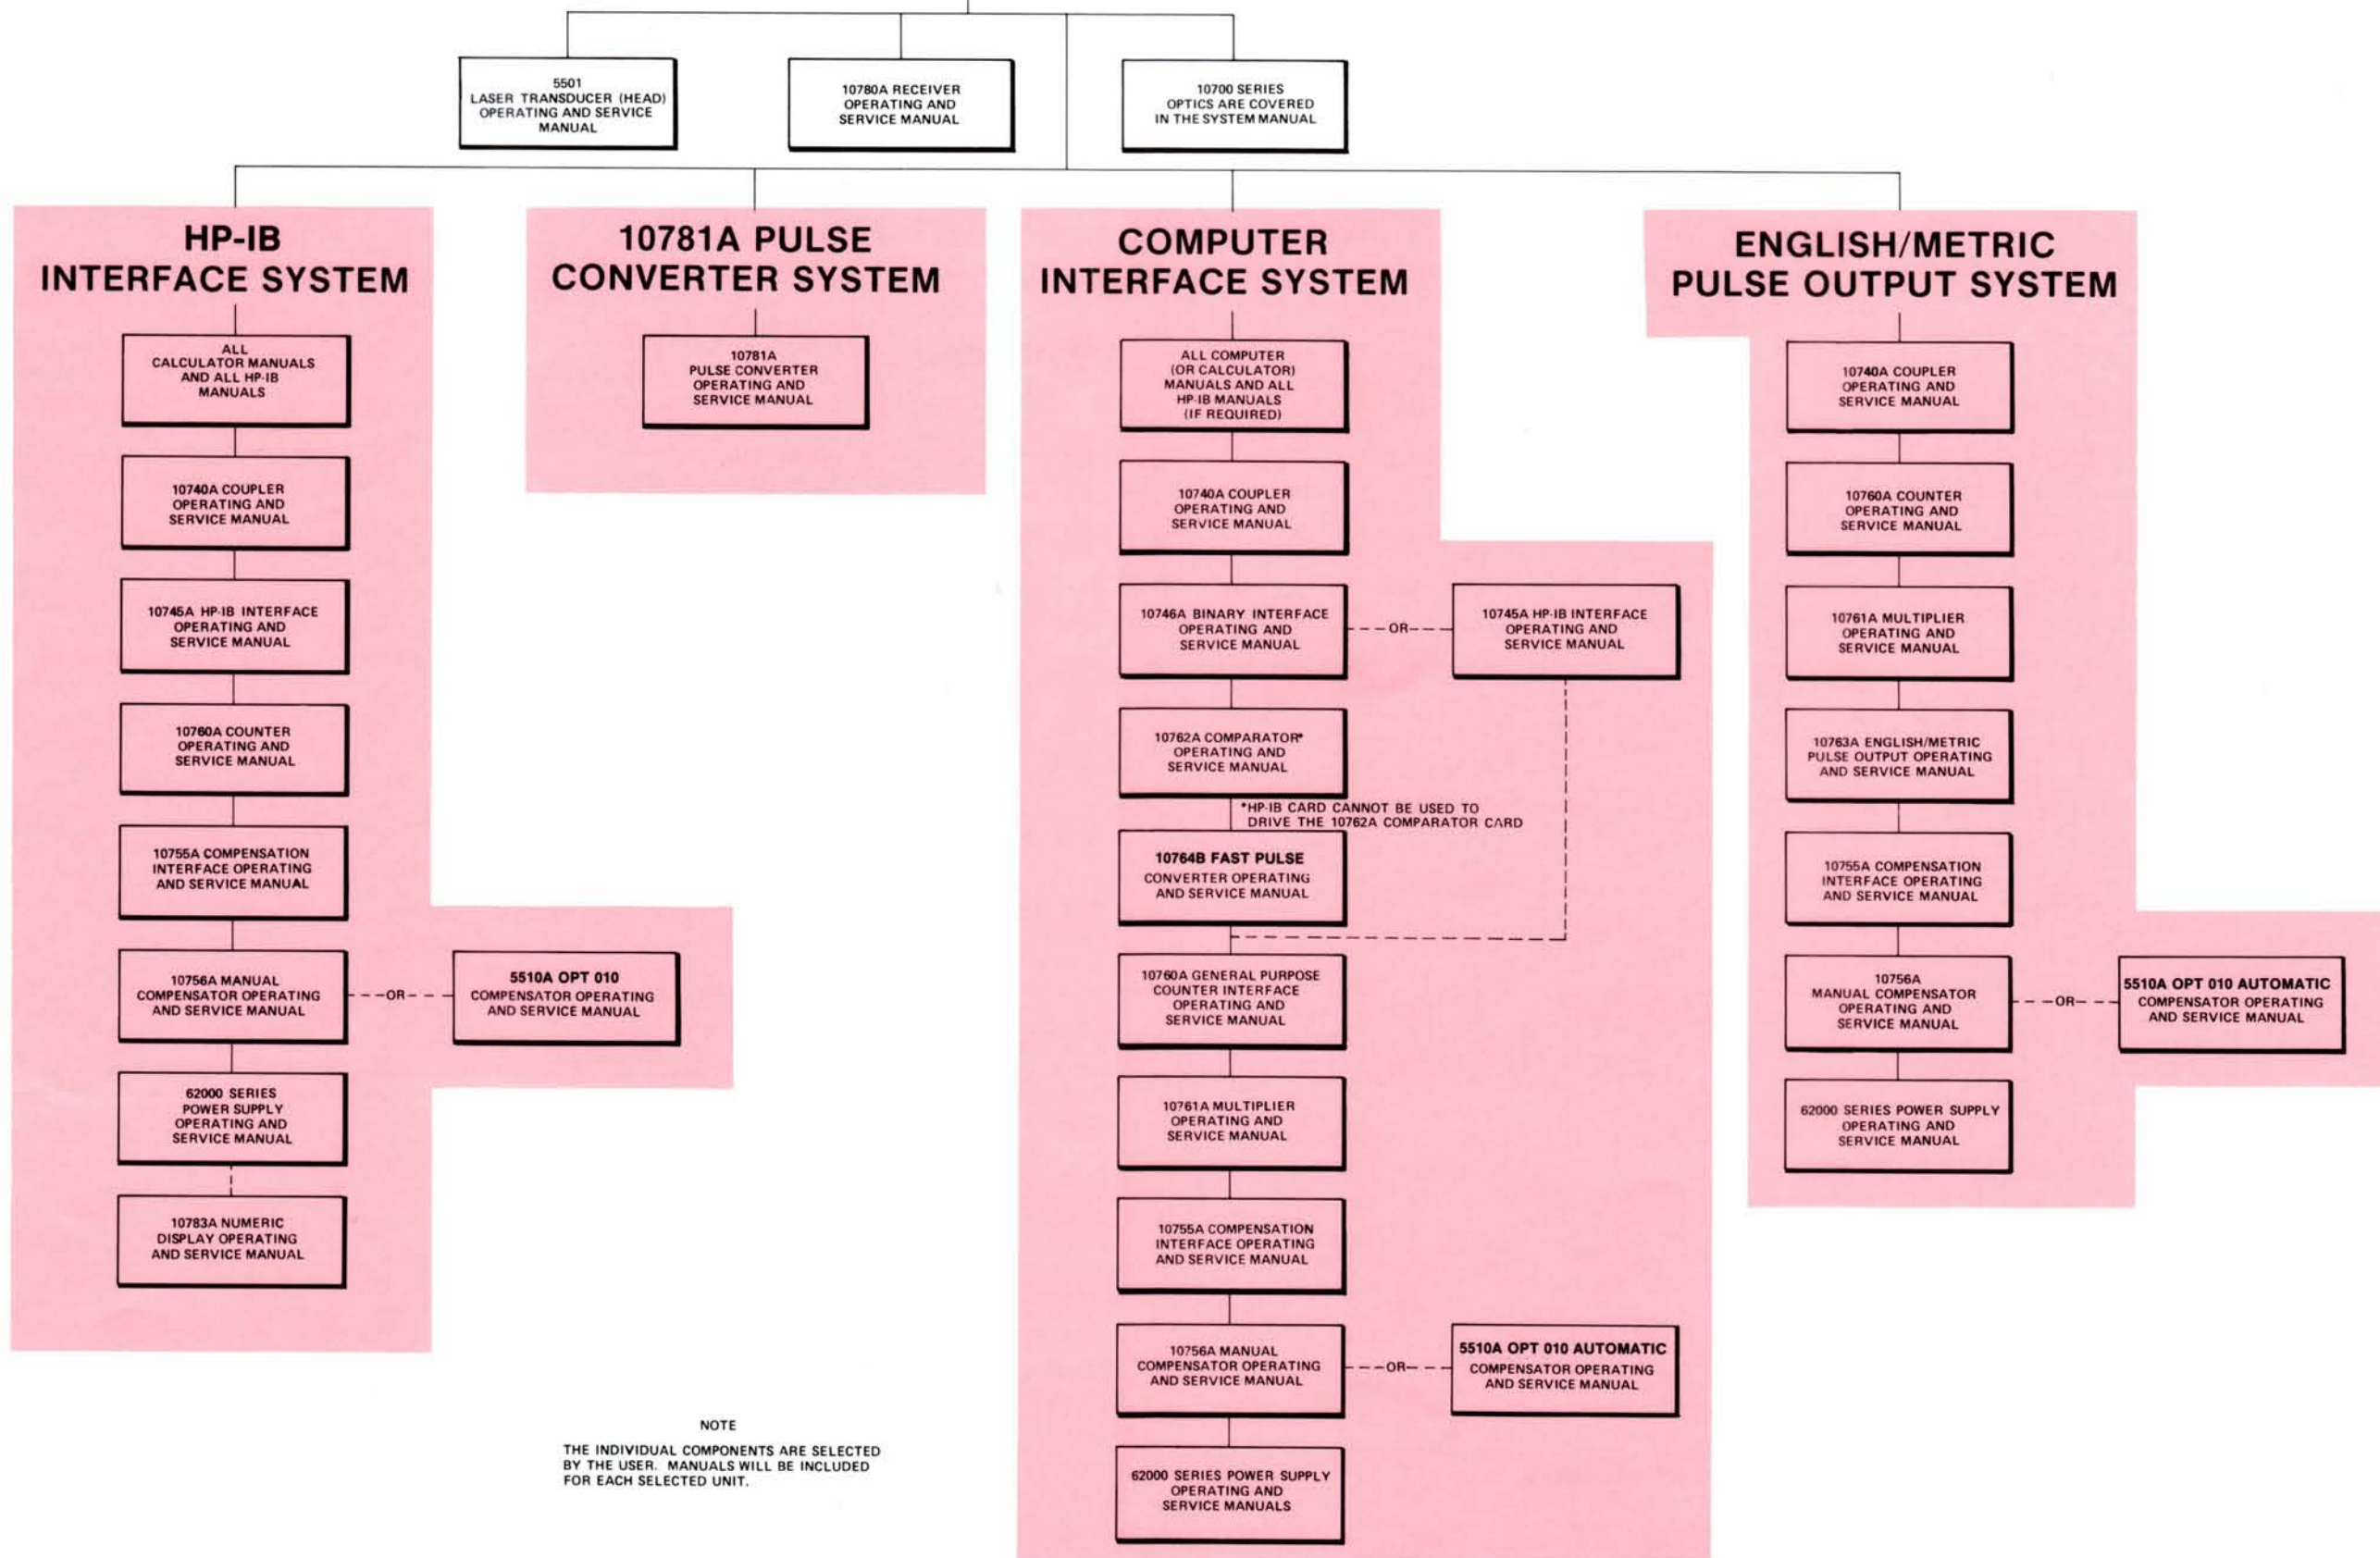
5501
LASER TRANSDUCER (HEAD) OPERATING AND SERVICE MANUAL

10780A RECEIVER OPERATING AND SERVICE MANUAL

10700 SERIES OPTICS ARE COVERED IN THE SYSTEM MANUAL

HP-IB INTERFACE SYSTEM

ALL CALCULATOR MANUALS AND ALL HP-IB MANUALS

10740A COUPLER OPERATING AND SERVICE MANUAL

10745A HP-IB INTERFACE OPERATING AND SERVICE MANUAL

10760A COUNTER OPERATING AND SERVICE MANUAL

10755A COMPENSATION INTERFACE OPERATING AND SERVICE MANUAL

10756A MANUAL COMPENSATOR OPERATING AND SERVICE MANUAL

OR

5510A OPT 010 COMPENSATOR OPERATING AND SERVICE MANUAL

62000 SERIES POWER SUPPLY OPERATING AND SERVICE MANUAL

10783A NUMERIC DISPLAY OPERATING AND SERVICE MANUAL

10781A PULSE CONVERTER SYSTEM

10781A PULSE CONVERTER OPERATING AND SERVICE MANUAL

COMPUTER INTERFACE SYSTEM

ALL COMPUTER (OR CALCULATOR) MANUALS AND ALL HP-IB MANUALS (IF REQUIRED)

10740A COUPLER OPERATING AND SERVICE MANUAL

10746A BINARY INTERFACE OPERATING AND SERVICE MANUAL

OR

10745A HP-IB INTERFACE OPERATING AND SERVICE MANUAL

10762A COMPARATOR* OPERATING AND SERVICE MANUAL

*HP-IB CARD CANNOT BE USED TO DRIVE THE 10762A COMPARATOR CARD

10764B FAST PULSE CONVERTER OPERATING AND SERVICE MANUAL

10760A GENERAL PURPOSE COUNTER INTERFACE OPERATING AND SERVICE MANUAL

10761A MULTIPLIER OPERATING AND SERVICE MANUAL

10755A COMPENSATION INTERFACE OPERATING AND SERVICE MANUAL

10756A MANUAL COMPENSATOR OPERATING AND SERVICE MANUAL

OR

5510A OPT 010 AUTOMATIC COMPENSATOR OPERATING AND SERVICE MANUAL

62000 SERIES POWER SUPPLY OPERATING AND SERVICE MANUALS

ENGLISH/METRIC PULSE OUTPUT SYSTEM

10740A COUPLER OPERATING AND SERVICE MANUAL

10760A COUNTER OPERATING AND SERVICE MANUAL

10761A MULTIPLIER OPERATING AND SERVICE MANUAL

10763A ENGLISH/METRIC PULSE OUTPUT OPERATING AND SERVICE MANUAL

10755A COMPENSATION INTERFACE OPERATING AND SERVICE MANUAL

10756A MANUAL COMPENSATOR OPERATING AND SERVICE MANUAL

OR

5510A OPT 010 AUTOMATIC COMPENSATOR OPERATING AND SERVICE MANUAL

62000 SERIES POWER SUPPLY OPERATING AND SERVICE MANUAL

NOTE

THE INDIVIDUAL COMPONENTS ARE SELECTED BY THE USER. MANUALS WILL BE INCLUDED FOR EACH SELECTED UNIT.